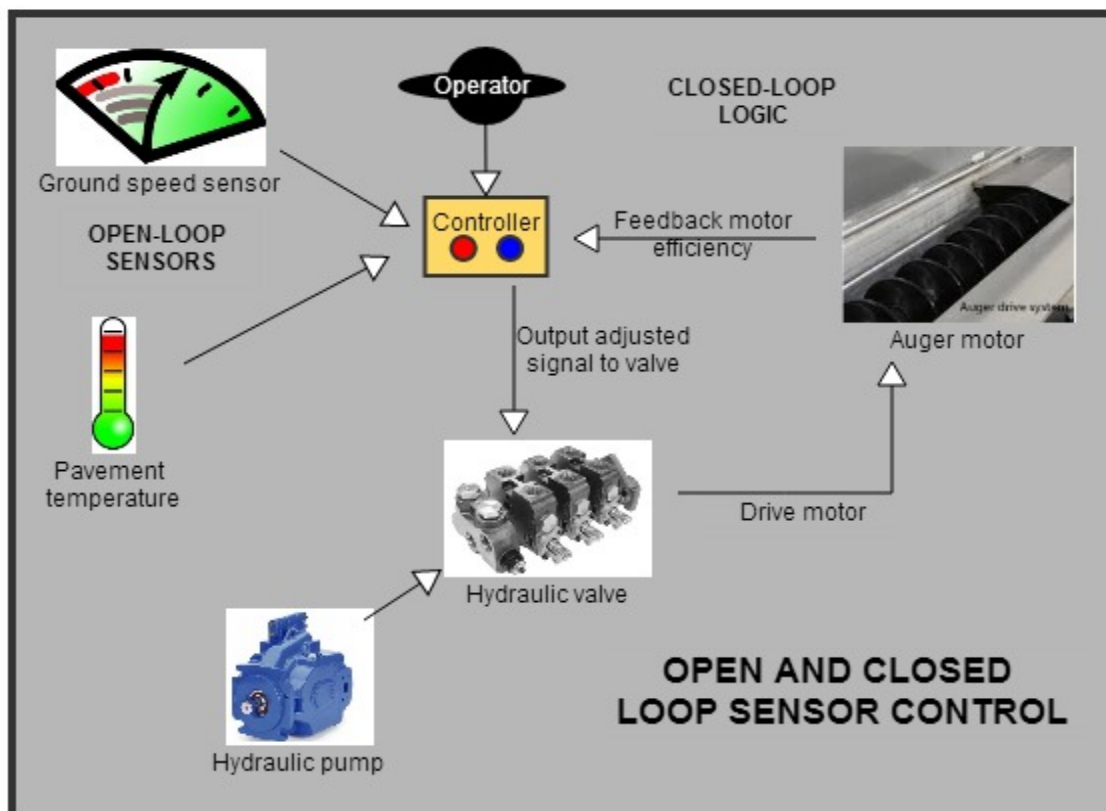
Operator

CLOSED-LOOP LOGIC

Ground speed sensor

OPEN-LOOP SENSORS

Controller

Feedback motor efficiency

Auger drive system

Auger motor

Output adjusted signal to valve

Pavement temperature

Drive motor

Hydraulic valve

Hydraulic pump

OPEN AND CLOSED LOOP SENSOR CONTROL